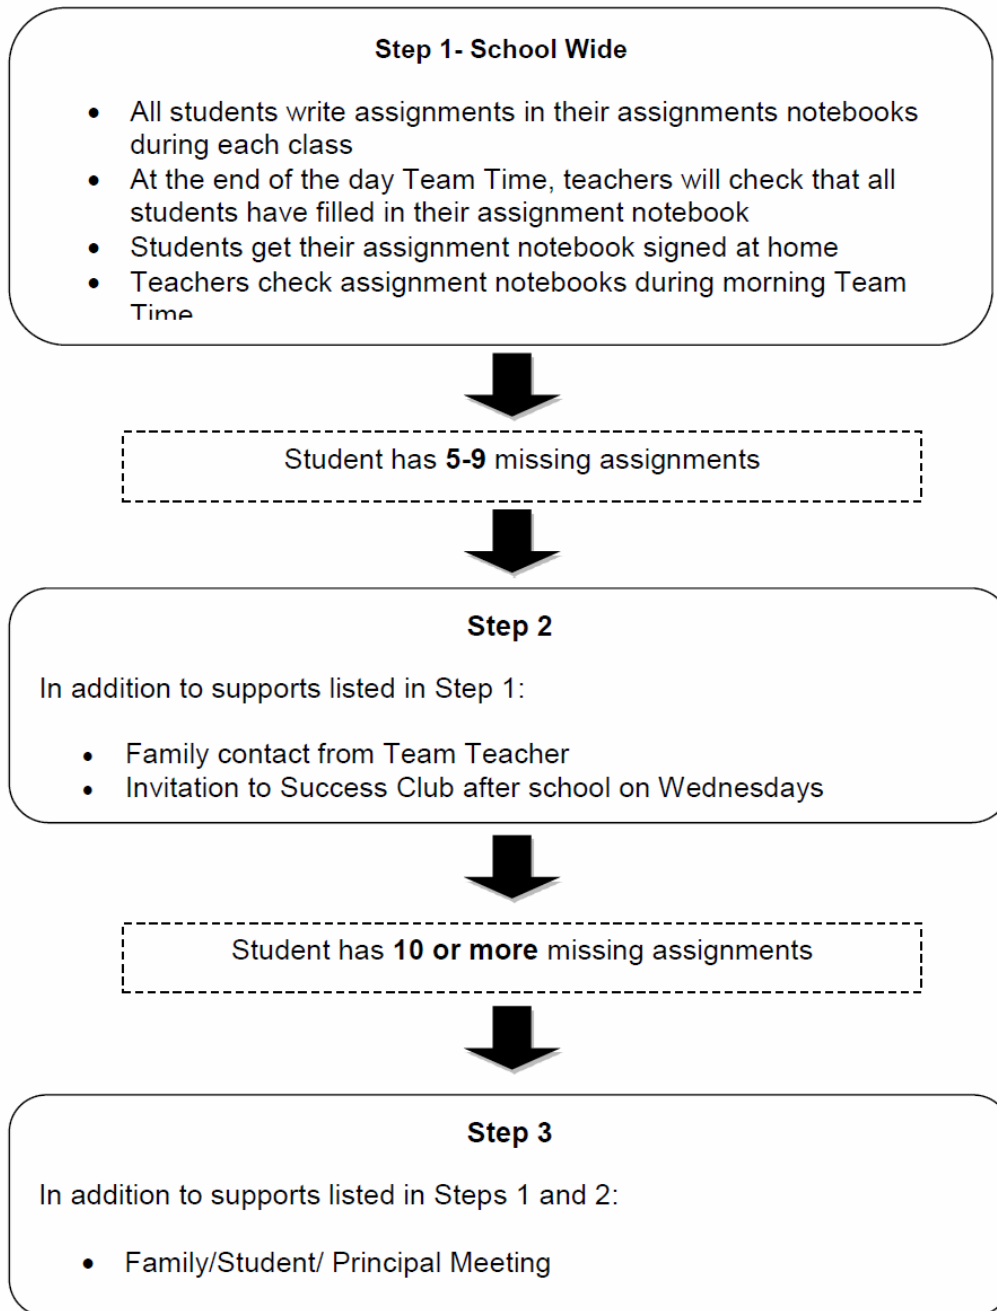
Step 1- School Wide

- All students write assignments in their assignments notebooks during each class
- At the end of the day Team Time, teachers will check that all students have filled in their assignment notebook
- Students get their assignment notebook signed at home
- Teachers check assignment notebooks during morning Team Time

Student has **5-9** missing assignments

Step 2

In addition to supports listed in Step 1:

- Family contact from Team Teacher
- Invitation to Success Club after school on Wednesdays

Student has **10 or more** missing assignments

Step 3

In addition to supports listed in Steps 1 and 2:

- Family/Student/ Principal Meeting